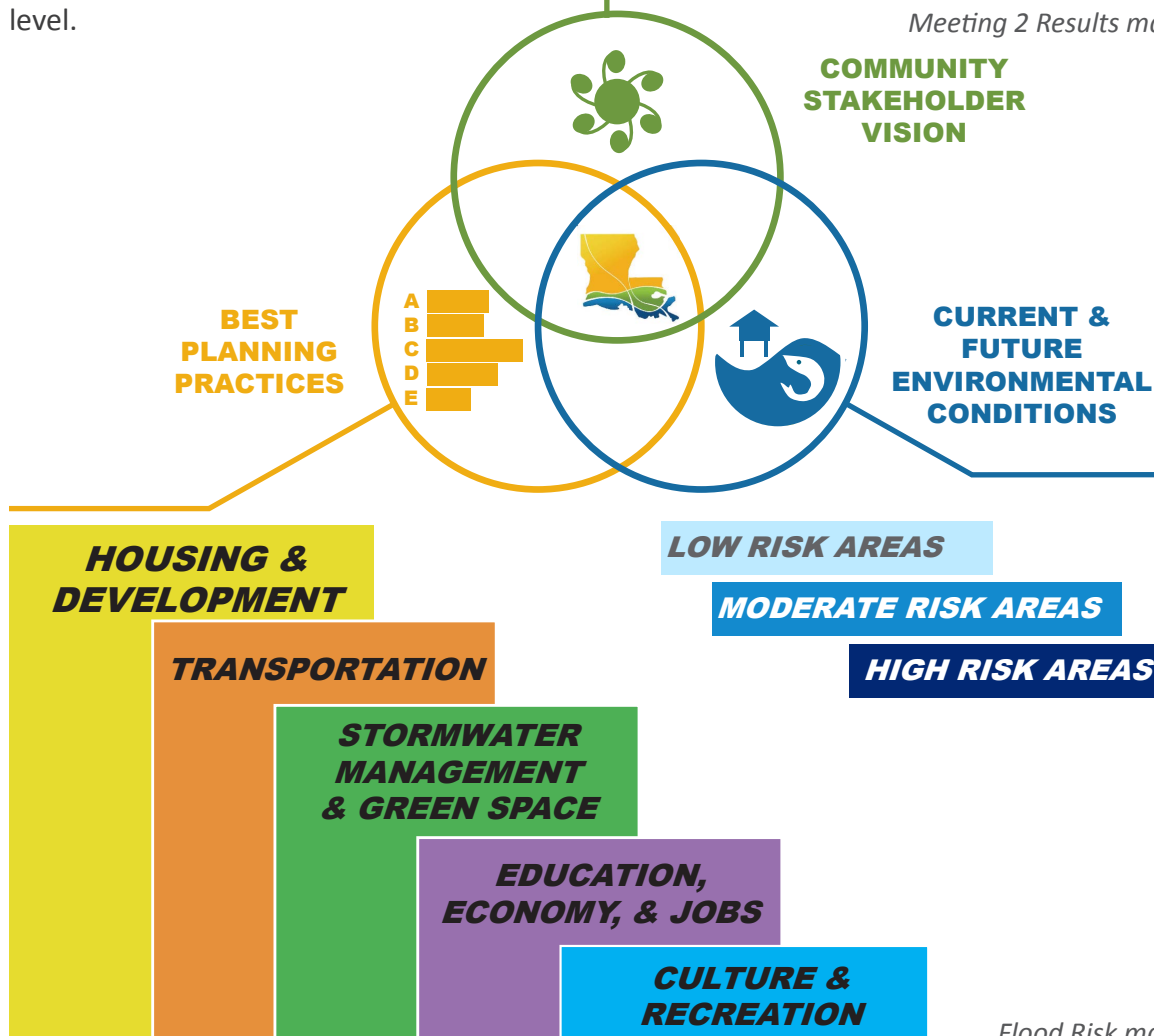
level.

Meeting 2 Results m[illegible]

COMMUNITY STAKEHOLDER VISION

BEST PLANNING PRACTICES

A
B
C
D
E

CURRENT & FUTURE ENVIRONMENTAL CONDITIONS

HOUSING & DEVELOPMENT

TRANSPORTATION

STORMWATER MANAGEMENT & GREEN SPACE

EDUCATION, ECONOMY, & JOBS

CULTURE & RECREATION

LOW RISK AREAS

MODERATE RISK AREAS

HIGH RISK AREAS

Flood Risk m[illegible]